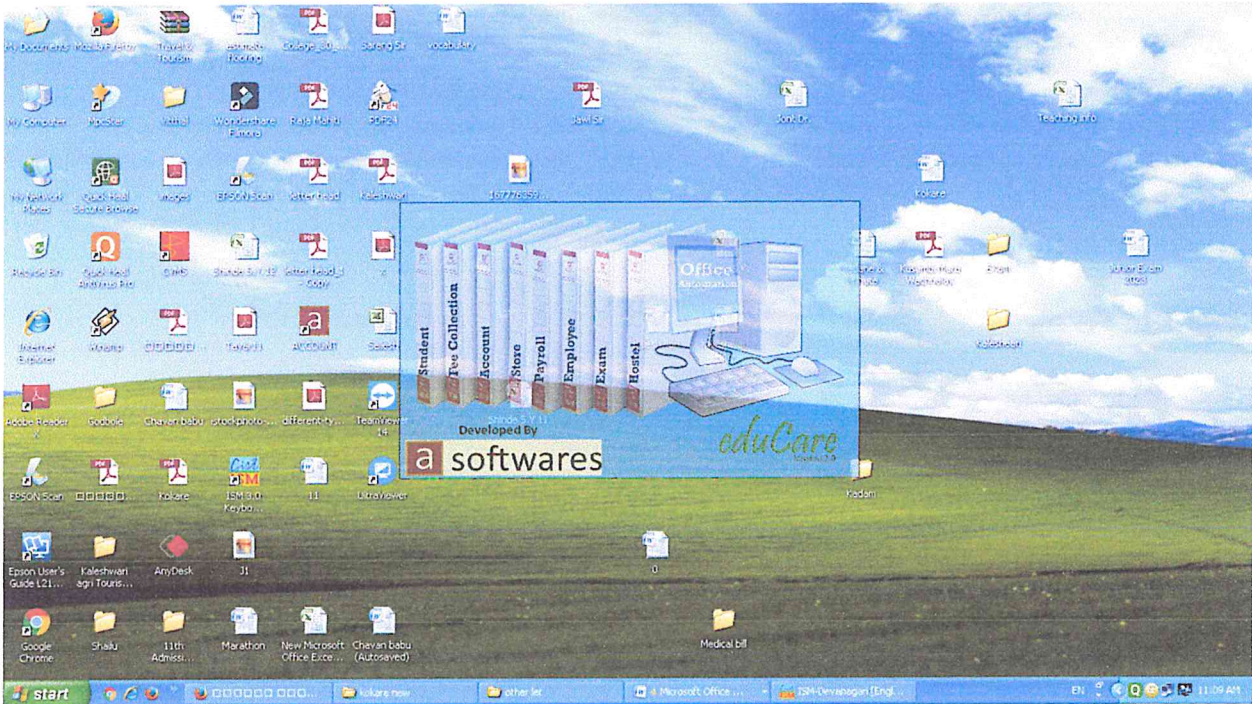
My Documents Mozilla Firefox Travel & Tourism estimate flooring College_30_... Sarang Sir vocabulary

My Computer MpeStar Vitthal Wondershare Filmora Raja Mahdi PDF24 Jawli Sir Joint Dr. Teaching info

My Network Places Quick Heal Secure Browse images EPSON Scan letter head Kaleshwari 167778959... Kokare

Recycle Bin Quick Heal AntiVirus Pro CMS Shinde S. Y. 13 letter head_1 - Copy Kusumakar Murti Vachnalay Exam Junior Exam 2023

Internet Explorer Winamp □□□□□ Tarrah11 ACCOUNT Salesh... Kaleshwari

Adobe Reader X Godbole Chavan babu stockphoto-... different-ty... TeamViewer 14

Student Fee Collection Account Store Payroll Employee Exam Hostel

Office Automation

Shinde S. Y. 13

Developed By

a softwares

eduCare

EPSON Scan □□□□□. Kokare ISM 3.0 Keybo... 11 UltraViewer Kadam

Epson User's Guide L21... Kaleshwari agri Touris... AnyDesk 31 0

Google Chrome Shalu 11th Admissi... Marathon New Microsoft Office Exce... Chavan babu (Autosaved) Medical bill

start □□□□□□□ □□□... kokare new other let 4 Microsoft Office ... ISM-Devanagari [Engl... EN 11:09 AM